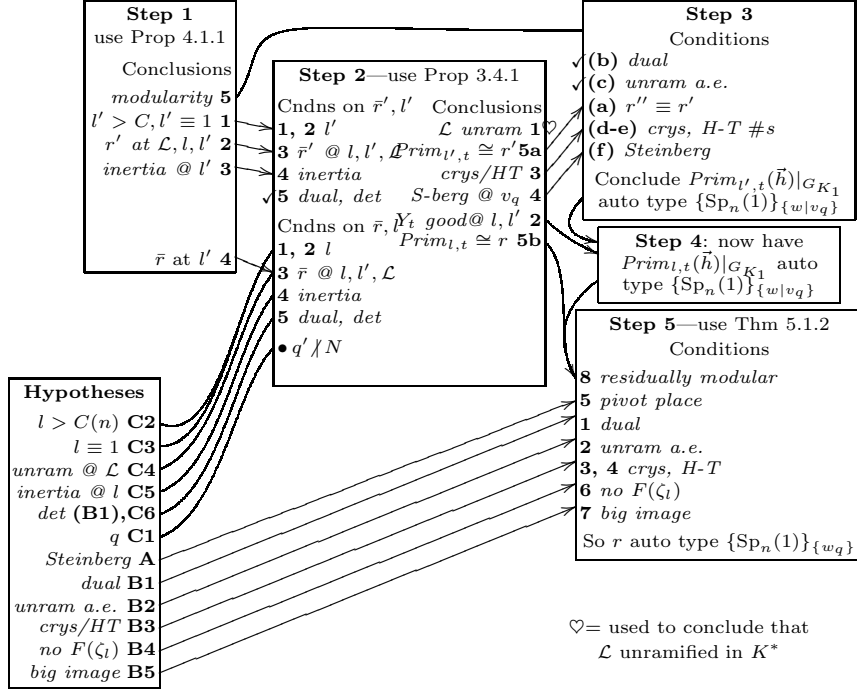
**Step 1**
use Prop 4.1.1

Conclusions
*modularity* **5**
$l' > C, l' \equiv 1$ **1**
$r'$ at $\mathcal{L}, l, l'$ **2**
*inertia* @ $l'$ **3**

$\bar{r}$ at $l'$ **4**

**Step 2**—use Prop 3.4.1
Cndns on $\bar{r}', l'$
**1, 2** $l'$
**3** $\bar{r}'$ @ $l, l', \mathcal{L}$
**4** *inertia*
✓**5** *dual, det*
Cndns on $\bar{r}, l$
**1, 2** $l$
**3** $\bar{r}$ @ $l, l', \mathcal{L}$
**4** *inertia*
**5** *dual, det*
• $q' \not| N$

Conclusions
$\mathcal{L}$ *unram* **1**♡
$Prim_{l',t} \cong r'$**5a**
*crys/HT* **3**
*S-berg* @ $v_q$ **4**
$Y_t$ *good*@ $l, l'$ **2**
$Prim_{l,t} \cong r$ **5b**

**Step 3**
Conditions
✓**(b)** *dual*
✓**(c)** *unram a.e.*
**(a)** $r'' \equiv r'$
**(d-e)** *crys, H-T #s*
**(f)** *Steinberg*
Conclude $Prim_{l',t}(\vec{h})|_{G_{K_1}}$ auto type $\{\mathrm{Sp}_n(1)\}_{\{w|v_q\}}$

**Step 4**: now have $Prim_{l,t}(\vec{h})|_{G_{K_1}}$ auto type $\{\mathrm{Sp}_n(1)\}_{\{w|v_q\}}$

**Step 5**—use Thm 5.1.2
Conditions
**8** *residually modular*
**5** *pivot place*
**1** *dual*
**2** *unram a.e.*
**3, 4** *crys, H-T*
**6** *no* $F(\zeta_l)$
**7** *big image*
So $r$ auto type $\{\mathrm{Sp}_n(1)\}_{\{w_q\}}$

**Hypotheses**
$l > C(n)$ **C2**
$l \equiv 1$ **C3**
*unram* @ $\mathcal{L}$ **C4**
*inertia* @ $l$ **C5**
*det* **(B1),C6**
$q$ **C1**
*Steinberg* **A**
*dual* **B1**
*unram a.e.* **B2**
*crys/HT* **B3**
*no* $F(\zeta_l)$ **B4**
*big image* **B5**

♡= used to conclude that $\mathcal{L}$ unramified in $K^*$